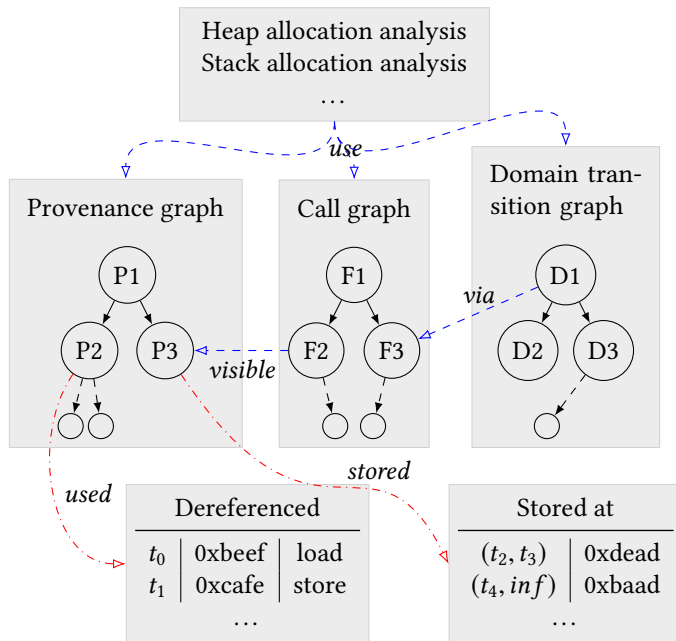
Heap allocation analysis
Stack allocation analysis
…

use

Provenance graph

Call graph

Domain transition graph

P1
P2
P3

F1
F2
F3

D1
D2
D3

via

visible

stored

used

Dereferenced

| | | |
|---|---|---|
| $t_0$ | 0xbeef | load |
| $t_1$ | 0xcafe | store |

…

Stored at

| | |
|---|---|
| $(t_2, t_3)$ | 0xdead |
| $(t_4, inf)$ | 0xbaad |

…